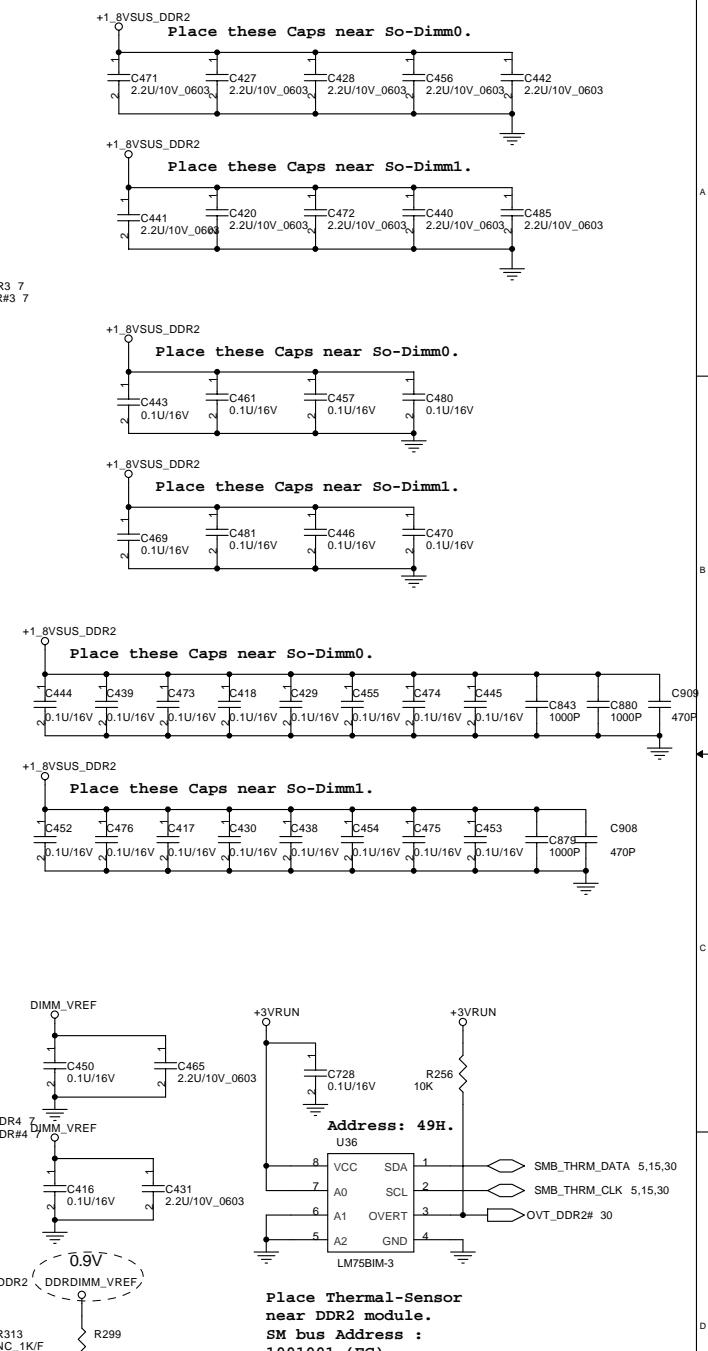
+1_8VSUS_DDR2
Place these Caps near So-Dimm0.

C471 2.2U/10V_0603
C427 2.2U/10V_0603
C428 2.2U/10V_0603
C456 2.2U/10V_0603
C442 2.2U/10V_0603

+1_8VSUS_DDR2
Place these Caps near So-Dimm1.

C441 2.2U/10V_0603
C420 2.2U/10V_0603
C472 2.2U/10V_0603
C440 2.2U/10V_0603
C485 2.2U/10V_0603

A

R3 7
R#3 7

+1_8VSUS_DDR2
Place these Caps near So-Dimm0.

C443 0.1U/16V
C461 0.1U/16V
C457 0.1U/16V
C480 0.1U/16V

+1_8VSUS_DDR2
Place these Caps near So-Dimm1.

C469 0.1U/16V
C481 0.1U/16V
C446 0.1U/16V
C470 0.1U/16V

B

+1_8VSUS_DDR2
Place these Caps near So-Dimm0.

C444 0.1U/16V
C439 0.1U/16V
C473 0.1U/16V
C418 0.1U/16V
C429 0.1U/16V
C455 0.1U/16V
C474 0.1U/16V
C445 0.1U/16V
C843 1000P
C880 1000P
C909 470P

+1_8VSUS_DDR2
Place these Caps near So-Dimm1.

C452 0.1U/16V
C476 0.1U/16V
C417 0.1U/16V
C430 0.1U/16V
C438 0.1U/16V
C454 0.1U/16V
C475 0.1U/16V
C453 0.1U/16V
C879 1000P
C908 470P

C

DIMM_VREF
C450 0.1U/16V
C465 2.2U/10V_0603

DR4 7
DR#4 7
DIMM_VREF
C416 0.1U/16V
C431 2.2U/10V_0603

0.9V
DDR2 DDRDIMM_VREF
R313
NC_1K/F
R299

+3VRUN
C728 0.1U/16V
+3VRUN
R256 10K

Address: 49H.
U36
8 VCC SDA 1
7 A0 SCL 2
6 A1 OVERT 3
5 A2 GND 4
LM75BIM-3

SMB_THRM_DATA 5,15,30
SMB_THRM_CLK 5,15,30
OVT_DDR2# 30

Place Thermal-Sensor
near DDR2 module.
SM bus Address :
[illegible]

D